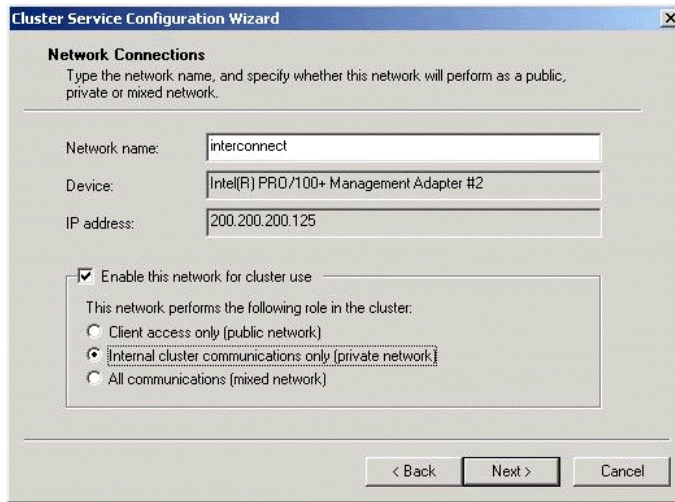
Cluster Service Configuration Wizard

Network Connections
Type the network name, and specify whether this network will perform as a public, private or mixed network.

Network name: interconnect

Device: Intel(R) PRO/100+ Management Adapter #2

IP address: 200.200.200.125

☑ Enable this network for cluster use

This network performs the following role in the cluster:
○ Client access only (public network)
◉ Internal cluster communications only (private network)
○ All communications (mixed network)

< Back Next > Cancel